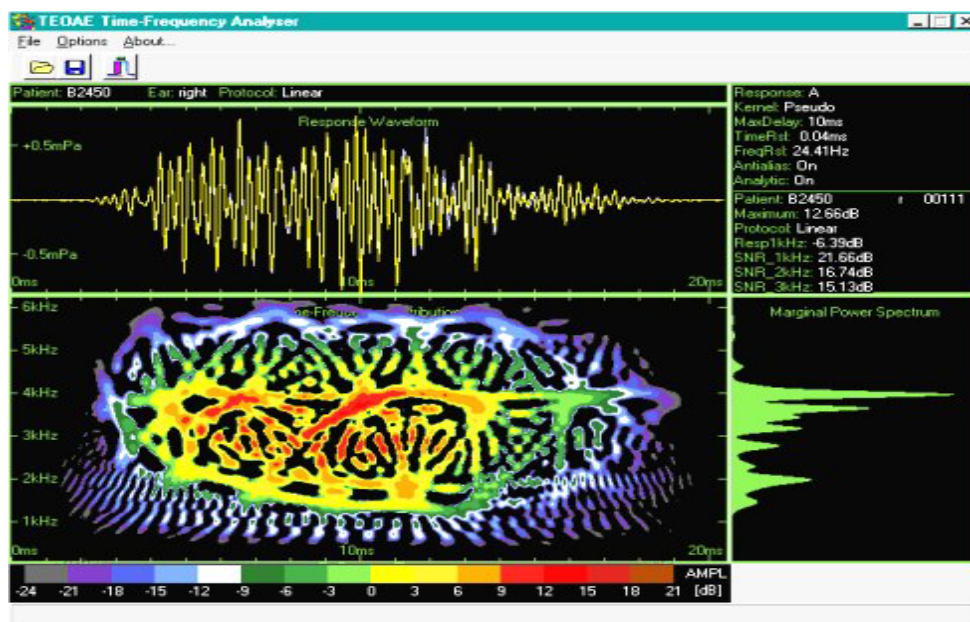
TEOAE Time-Frequency Analyser

File Options About...

Patient: B2450 Ear: right Protocol: Linear

Response Waveform

+0.5mPa

-0.5mPa

0ms

10ms

20ms

Response: A
Kernel: Pseudo
MaxDelay: 10ms
TimeRsl: 0.04ms
FreqRsl: 24.41Hz
Antialias: On
Analytic: On

Patient: B2450 # 00111
Maximum: 12.66dB
Protocol: Linear
Resp1kHz: -6.39dB
SNR_1kHz: 21.66dB
SNR_2kHz: 16.74dB
SNR_3kHz: 15.13dB

6kHz

5kHz

4kHz

3kHz

2kHz

1kHz

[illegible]e-Freque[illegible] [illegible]stribution

0ms

10ms

20ms

Marginal Power Spectrum

AMPL

| -24 | -21 | -18 | -15 | -12 | -9 | -6 | -3 | 0 | 3 | 6 | 9 | 12 | 15 | 18 | 21 | [dB] |